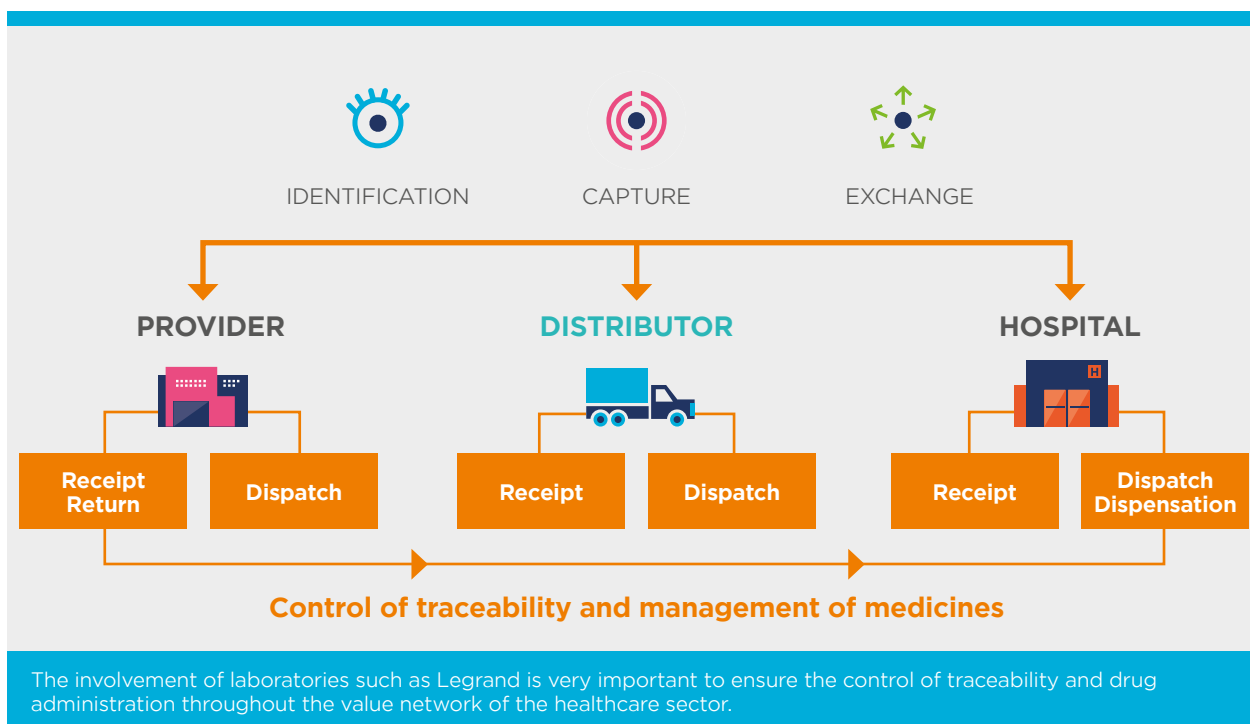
IDENTIFICATION

CAPTURE

EXCHANGE

PROVIDER

DISTRIBUTOR

HOSPITAL

H

Receipt
Return

Dispatch

Receipt

Dispatch

Receipt

Dispatch
Dispensation

Control of traceability and management of medicines

The involvement of laboratories such as Legrand is very important to ensure the control of traceability and drug administration throughout the value network of the healthcare sector.